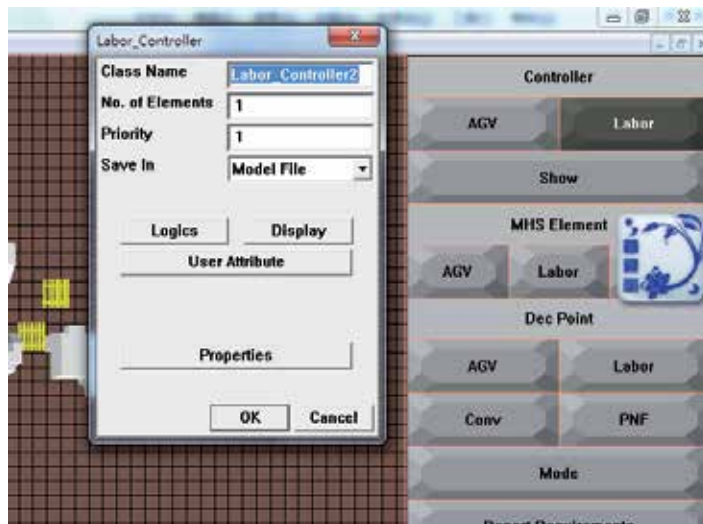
Labor_Controller

Class Name Labor_Controller2
No. of Elements 1
Priority 1
Save In Model File

Logics Display
User Attribute

Properties

OK Cancel

Controller
AGV Labor
Show
MHS Element
AGV Labor
Dec Point
AGV Labor
Conv PNF
Mode
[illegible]